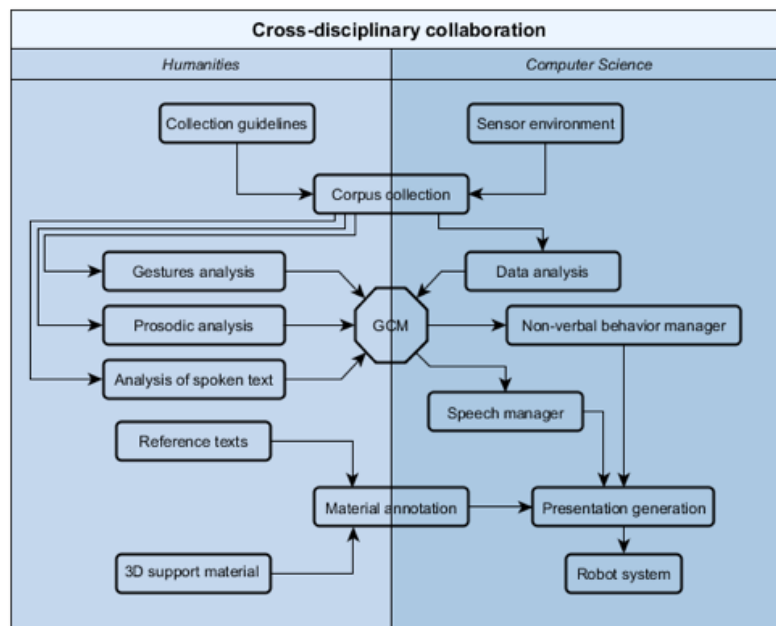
Cross-disciplinary collaboration

Humanities

Computer Science

Collection guidelines

Sensor environment

Corpus collection

Gestures analysis

Data analysis

Prosodic analysis

GCM

Non-verbal behavior manager

Analysis of spoken text

Speech manager

Reference texts

Material annotation

Presentation generation

3D support material

Robot system